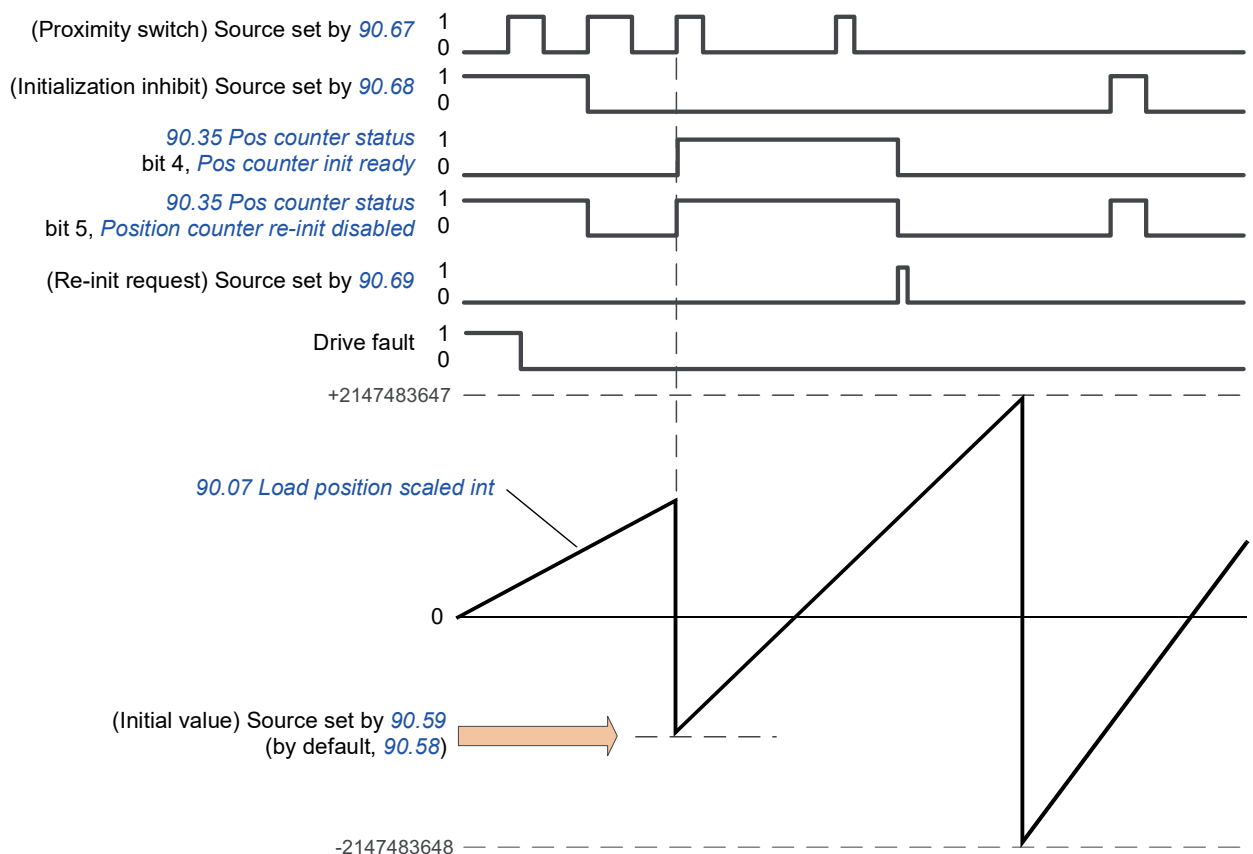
(Proximity switch) Source set by 90.67
1
0

(Initialization inhibit) Source set by 90.68
1
0

90.35 Pos counter status
bit 4, Pos counter init ready
1
0

90.35 Pos counter status
bit 5, Position counter re-init disabled
1
0

(Re-init request) Source set by 90.69
1
0

Drive fault
1
0

+2147483647

90.07 Load position scaled int

0

(Initial value) Source set by 90.59
(by default, 90.58)

-2147483648